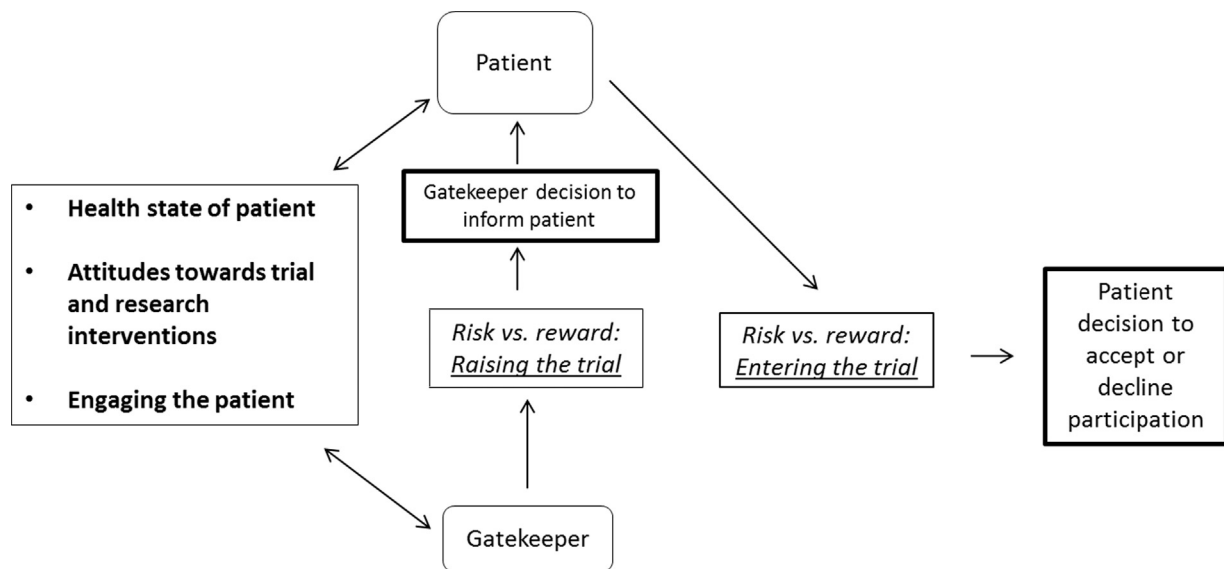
Patient

Gatekeeper decision to inform patient

- Health state of patient
- Attitudes towards trial and research interventions
- Engaging the patient

Risk vs. reward: Raising the trial

Risk vs. reward: Entering the trial

Patient decision to accept or decline participation

Gatekeeper